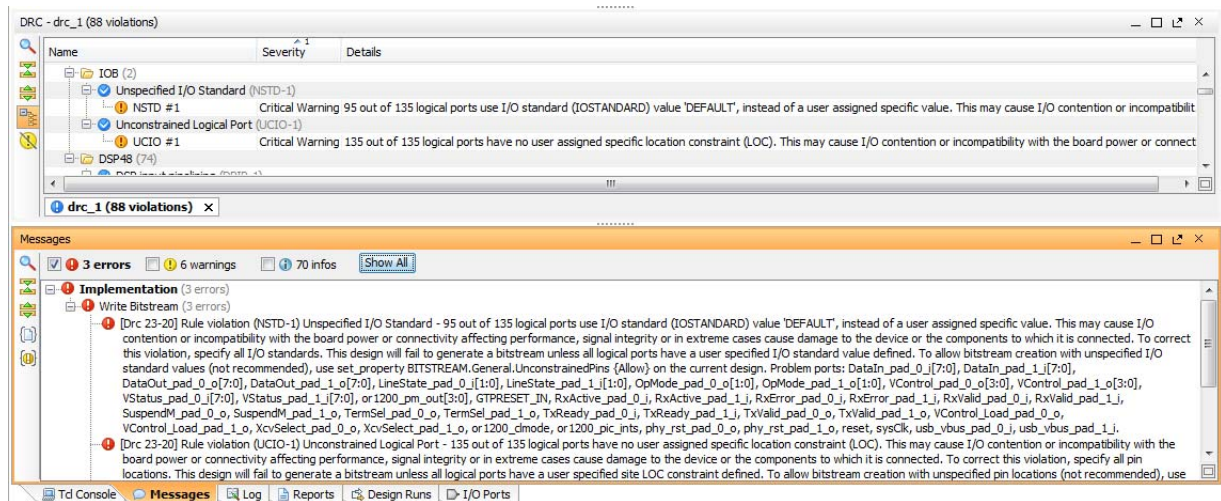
DRC - drc_1 (88 violations)

| Name | Severity | Details |
|---|---|---|
| IOB (2) | | |
| Unspecified I/O Standard (NSTD-1) | | |
| NSTD #1 | Critical Warning | 95 out of 135 logical ports use I/O standard (IOSTANDARD) value 'DEFAULT', instead of a user assigned specific value. This may cause I/O contention or incompatibilit |
| Unconstrained Logical Port (UCIO-1) | | |
| UCIO #1 | Critical Warning | 135 out of 135 logical ports have no user assigned specific location constraint (LOC). This may cause I/O contention or incompatibility with the board power or connect |
| DSP48 (74) | | |

drc_1 (88 violations)

Messages

3 errors   6 warnings   70 infos   Show All

Implementation (3 errors)
Write Bitstream (3 errors)
[Drc 23-20] Rule violation (NSTD-1) Unspecified I/O Standard - 95 out of 135 logical ports use I/O standard (IOSTANDARD) value 'DEFAULT', instead of a user assigned specific value. This may cause I/O contention or incompatibility with the board power or connectivity affecting performance, signal integrity or in extreme cases cause damage to the device or the components to which it is connected. To correct this violation, specify all I/O standards. This design will fail to generate a bitstream unless all logical ports have a user specified I/O standard value defined. To allow bitstream creation with unspecified I/O standard values (not recommended), use set_property BITSTREAM.General.UnconstrainedPins {Allow} on the current design. Problem ports: DataIn_pad_0_i[7:0], DataIn_pad_1_i[7:0], DataOut_pad_0_o[7:0], DataOut_pad_1_o[7:0], LineState_pad_0_i[1:0], LineState_pad_1_i[1:0], OpMode_pad_0_o[1:0], OpMode_pad_1_o[1:0], VControl_pad_0_o[3:0], VControl_pad_1_o[3:0], VStatus_pad_0_i[7:0], VStatus_pad_1_i[7:0], or1200_pm_out[3:0], GTPRESET_IN, RxActive_pad_0_i, RxActive_pad_1_i, RxError_pad_0_i, RxError_pad_1_i, RxValid_pad_0_i, RxValid_pad_1_i, SuspendM_pad_0_o, SuspendM_pad_1_o, TermSel_pad_0_o, TermSel_pad_1_o, TxReady_pad_0_i, TxReady_pad_1_i, TxValid_pad_0_o, TxValid_pad_1_o, VControl_Load_pad_0_o, VControl_Load_pad_1_o, XcvSelect_pad_0_o, XcvSelect_pad_1_o, or1200_clmode, or1200_pic_ints, phy_rst_pad_0_o, phy_rst_pad_1_o, reset, sysClk, usb_vbus_pad_0_i, usb_vbus_pad_1_i.
[Drc 23-20] Rule violation (UCIO-1) Unconstrained Logical Port - 135 out of 135 logical ports have no user assigned specific location constraint (LOC). This may cause I/O contention or incompatibility with the board power or connectivity affecting performance, signal integrity or in extreme cases cause damage to the device or the components to which it is connected. To correct this violation, specify all pin locations. This design will fail to generate a bitstream unless all logical ports have a user specified site LOC constraint defined. To allow bitstream creation with unspecified pin locations (not recommended), use

Tcl Console | Messages | Log | Reports | Design Runs | I/O Ports